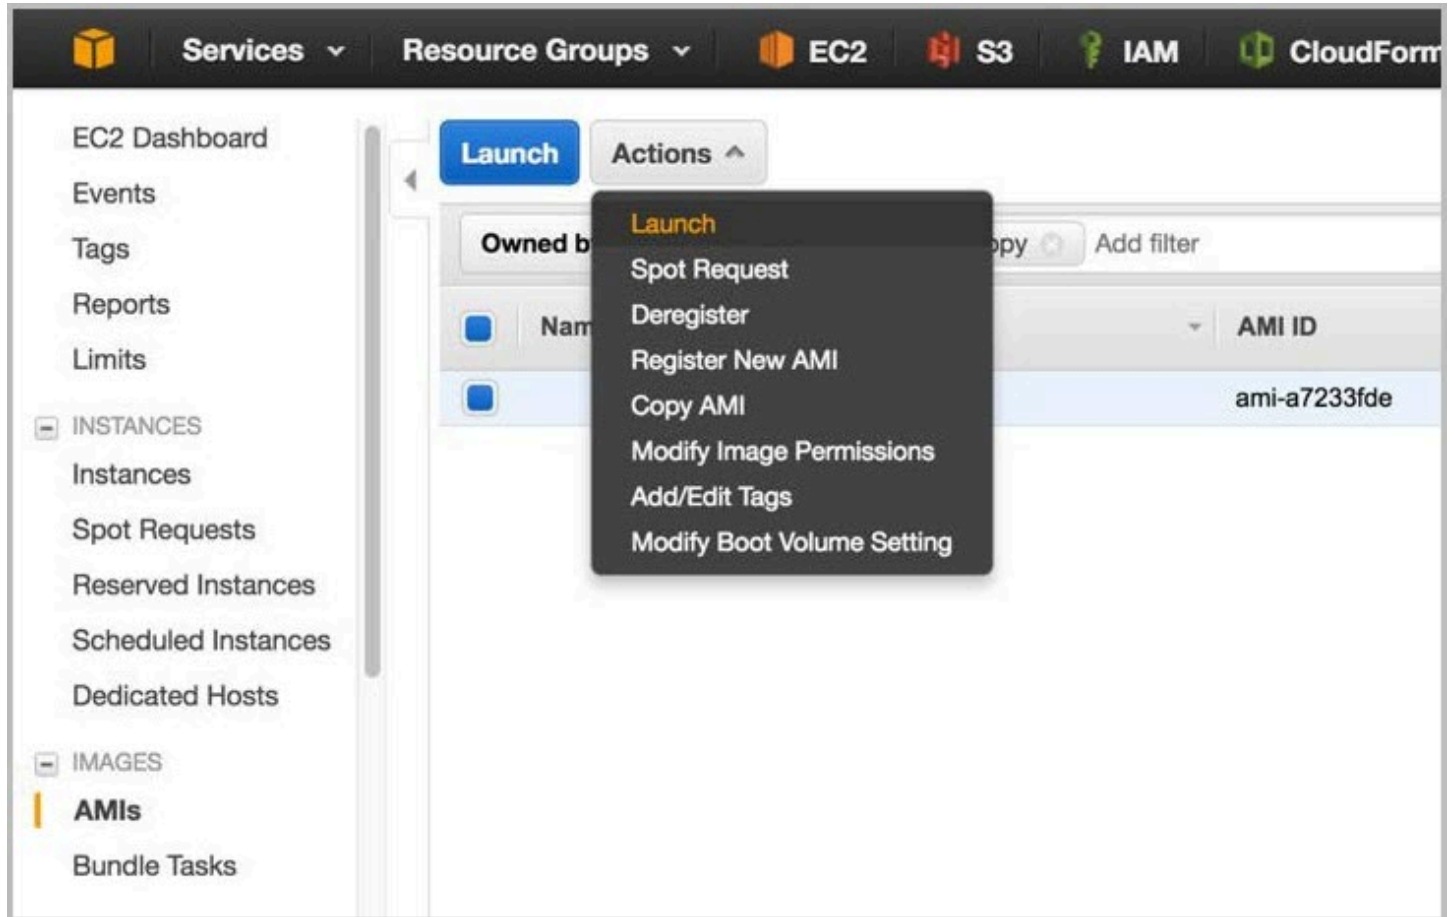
Services Resource Groups EC2 S3 IAM CloudForm

EC2 Dashboard
Events
Tags
Reports
Limits
INSTANCES
Instances
Spot Requests
Reserved Instances
Scheduled Instances
Dedicated Hosts
IMAGES
AMIs
Bundle Tasks

Launch Actions

Owned b
Nam

Launch
Spot Request
Deregister
Register New AMI
Copy AMI
Modify Image Permissions
Add/Edit Tags
Modify Boot Volume Setting

py Add filter

AMI ID
ami-a7233fde